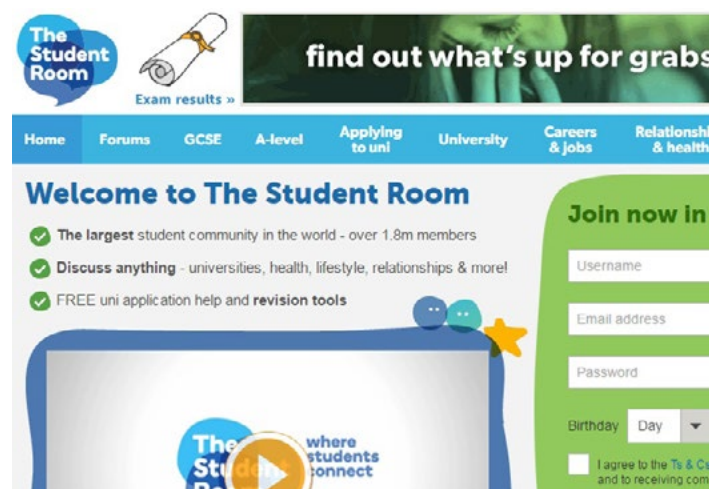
The Student Room

Exam results »

find out what's up for grabs

Home | Forums | GCSE | A-level | Applying to uni | University | Careers & jobs | Relationship & health

Welcome to The Student Room

The largest student community in the world - over 1.8m members

Discuss anything - universities, health, lifestyle, relationships & more!

FREE uni application help and revision tools

The Stud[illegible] R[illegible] where students connect

Join now in

Username

Email address

Password

Birthday Day

I agree to the Ts & C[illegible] and to receiving com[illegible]